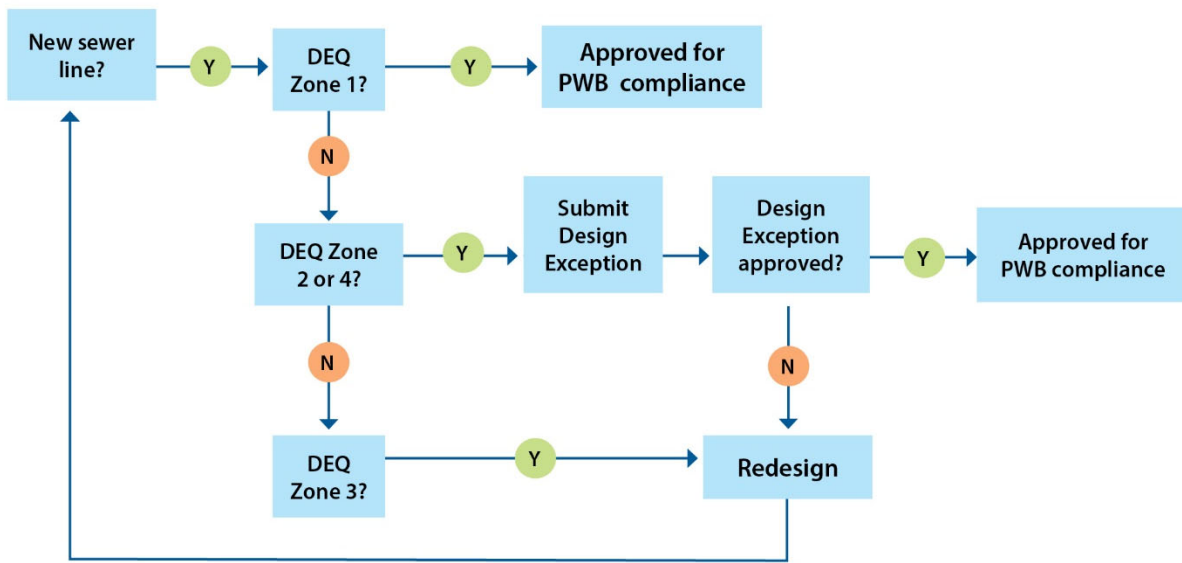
New sewer line?

Y

DEQ Zone 1?

Y

Approved for PWB compliance

N

DEQ Zone 2 or 4?

Y

Submit Design Exception

Design Exception approved?

Y

Approved for PWB compliance

N

N

DEQ Zone 3?

Y

Redesign